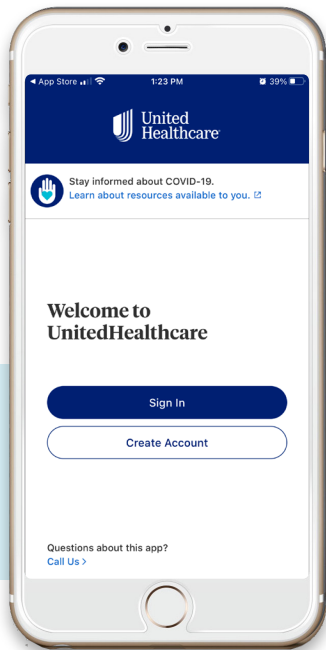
◂ App Store 1:23 PM 39%

United Healthcare

Stay informed about COVID-19.
Learn about resources available to you.

Welcome to UnitedHealthcare

Sign In

Create Account

Questions about this app?
Call Us ›